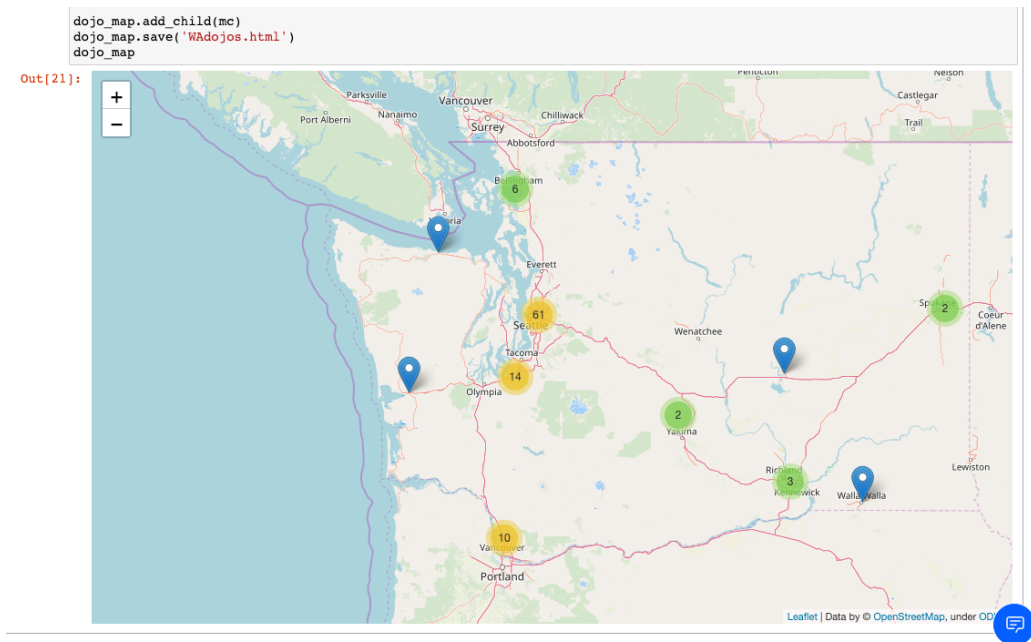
dojo_map.add_child(mc)
dojo_map.save('WAdojos.html')
dojo_map

Out[21]:

+
−

Penticton
Nelson
Castlegar
Trail
Parksville
Vancouver
Port Alberni
Nanaimo
Surrey
Chilliwack
Abbotsford
Bellingham
6
Victoria
Everett
61
Seattle
Spokane
2
Coeur d'Alene
Wenatchee
Tacoma
14
Olympia
2
Yakima
Richland
3
Kennewick
Walla Walla
Lewiston
10
Vancouver
Portland

Leaflet | Data by © OpenStreetMap, under ODb